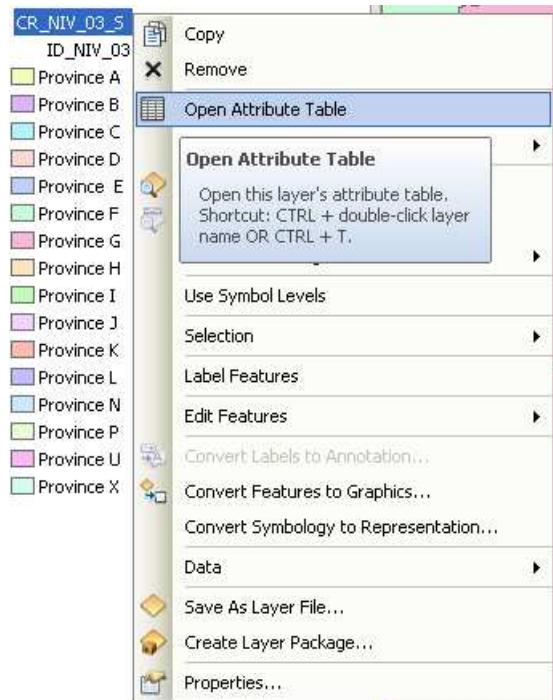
CR_NIV_03_S
ID_NIV_03
Province A
Province B
Province C
Province D
Province E
Province F
Province G
Province H
Province I
Province J
Province K
Province L
Province N
Province P
Province U
Province X

Copy
Remove
Open Attribute Table

Open Attribute Table
Open this layer's attribute table. Shortcut: CTRL + double-click layer name OR CTRL + T.

Use Symbol Levels
Selection
Label Features
Edit Features
Convert Labels to Annotation...
Convert Features to Graphics...
Convert Symbology to Representation...
Data
Save As Layer File...
Create Layer Package...
Properties...